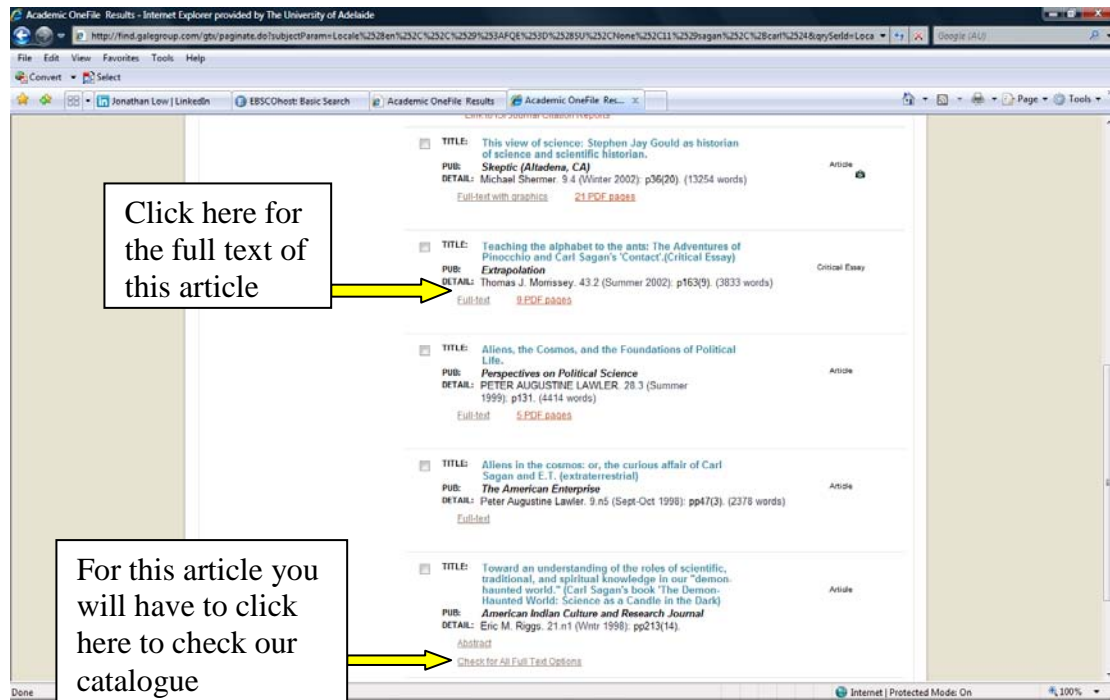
Academic OneFile Results - Internet Explorer provided by The University of Adelaide

http://find.galegroup.com/gtx/paginate.do?subjectParam=Locale%2528en%252C%252C%2529%253AFQE%253D%2528SU%252CNone%252C11%2529sagan%252C%2528carl%2524&qrySerId=Loca

Google (AU)

File Edit View Favorites Tools Help

Convert Select

Jonathan Low | LinkedIn | EBSCOhost: Basic Search | Academic OneFile Results | Academic OneFile Res...

Page Tools

TITLE: This view of science: Stephen Jay Gould as historian of science and scientific historian.
PUB: Skeptic (Altadena, CA)
DETAIL: Michael Shermer. 9.4 (Winter 2002): p36(20). (13254 words)
Article
Full-text with graphics 21 PDF pages

Click here for the full text of this article

TITLE: Teaching the alphabet to the ants: The Adventures of Pinocchio and Carl Sagan's 'Contact'.(Critical Essay)
PUB: Extrapolation
DETAIL: Thomas J. Morrissey. 43.2 (Summer 2002): p163(9). (3833 words)
Critical Essay
Full-text 9 PDF pages

TITLE: Aliens, the Cosmos, and the Foundations of Political Life.
PUB: Perspectives on Political Science
DETAIL: PETER AUGUSTINE LAWLER. 28.3 (Summer 1999): p131. (4414 words)
Article
Full-text 5 PDF pages

TITLE: Aliens in the cosmos: or, the curious affair of Carl Sagan and E.T. (extraterrestrial)
PUB: The American Enterprise
DETAIL: Peter Augustine Lawler. 9.n5 (Sept-Oct 1998): pp47(3). (2378 words)
Article
Full-text

For this article you will have to click here to check our catalogue

TITLE: Toward an understanding of the roles of scientific, traditional, and spiritual knowledge in our "demon-haunted world." (Carl Sagan's book 'The Demon-Haunted World: Science as a Candle in the Dark)
PUB: American Indian Culture and Research Journal
DETAIL: Eric M. Riggs. 21.n1 (Wntr 1998): pp213(14).
Article
Abstract
Check for All Full Text Options

Done | Internet | Protected Mode: On | 100%